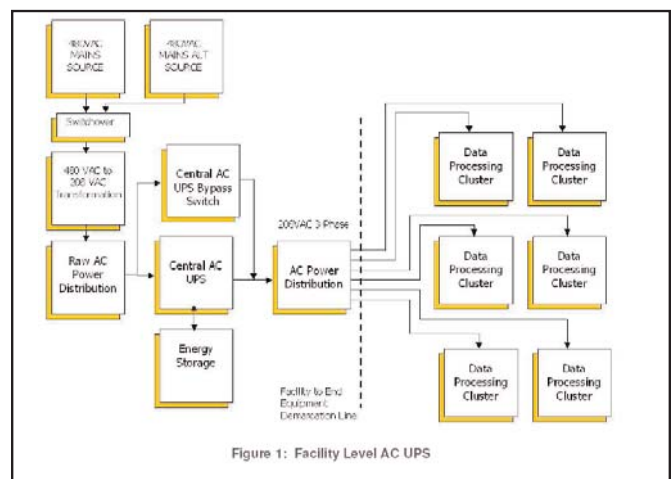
480VAC MAINS SOURCE

480VAC MAINS ALT SOURCE

Switchover

480 VAC to 208 VAC transformation

Central AC UPS Bypass Switch

208VAC 3 Phase

Raw AC Power Distribution

Central AC UPS

AC Power Distribution

Energy Storage

Facility to End Equipment Demarcation Line

Data Processing Cluster

Data Processing Cluster

Data Processing Cluster

Data Processing Cluster

Data Processing Cluster

Data Processing Cluster

Figure 1: Facility Level AC UPS